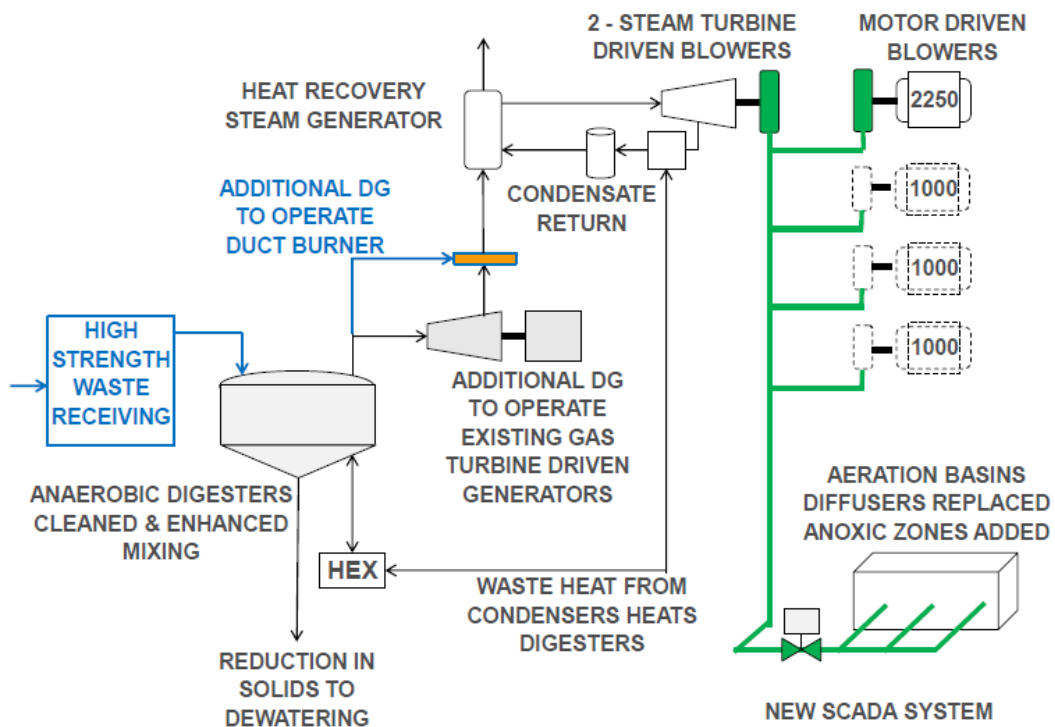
2 - STEAM TURBINE DRIVEN BLOWERS

MOTOR DRIVEN BLOWERS

HEAT RECOVERY STEAM GENERATOR

2250

CONDENSATE RETURN

ADDITIONAL DG TO OPERATE DUCT BURNER

1000

1000

1000

HIGH STRENGTH WASTE RECEIVING

ADDITIONAL DG TO OPERATE EXISTING GAS TURBINE DRIVEN GENERATORS

ANAEROBIC DIGESTERS CLEANED & ENHANCED MIXING

AERATION BASINS DIFFUSERS REPLACED ANOXIC ZONES ADDED

HEX

WASTE HEAT FROM CONDENSERS HEATS DIGESTERS

REDUCTION IN SOLIDS TO DEWATERING

NEW SCADA SYSTEM